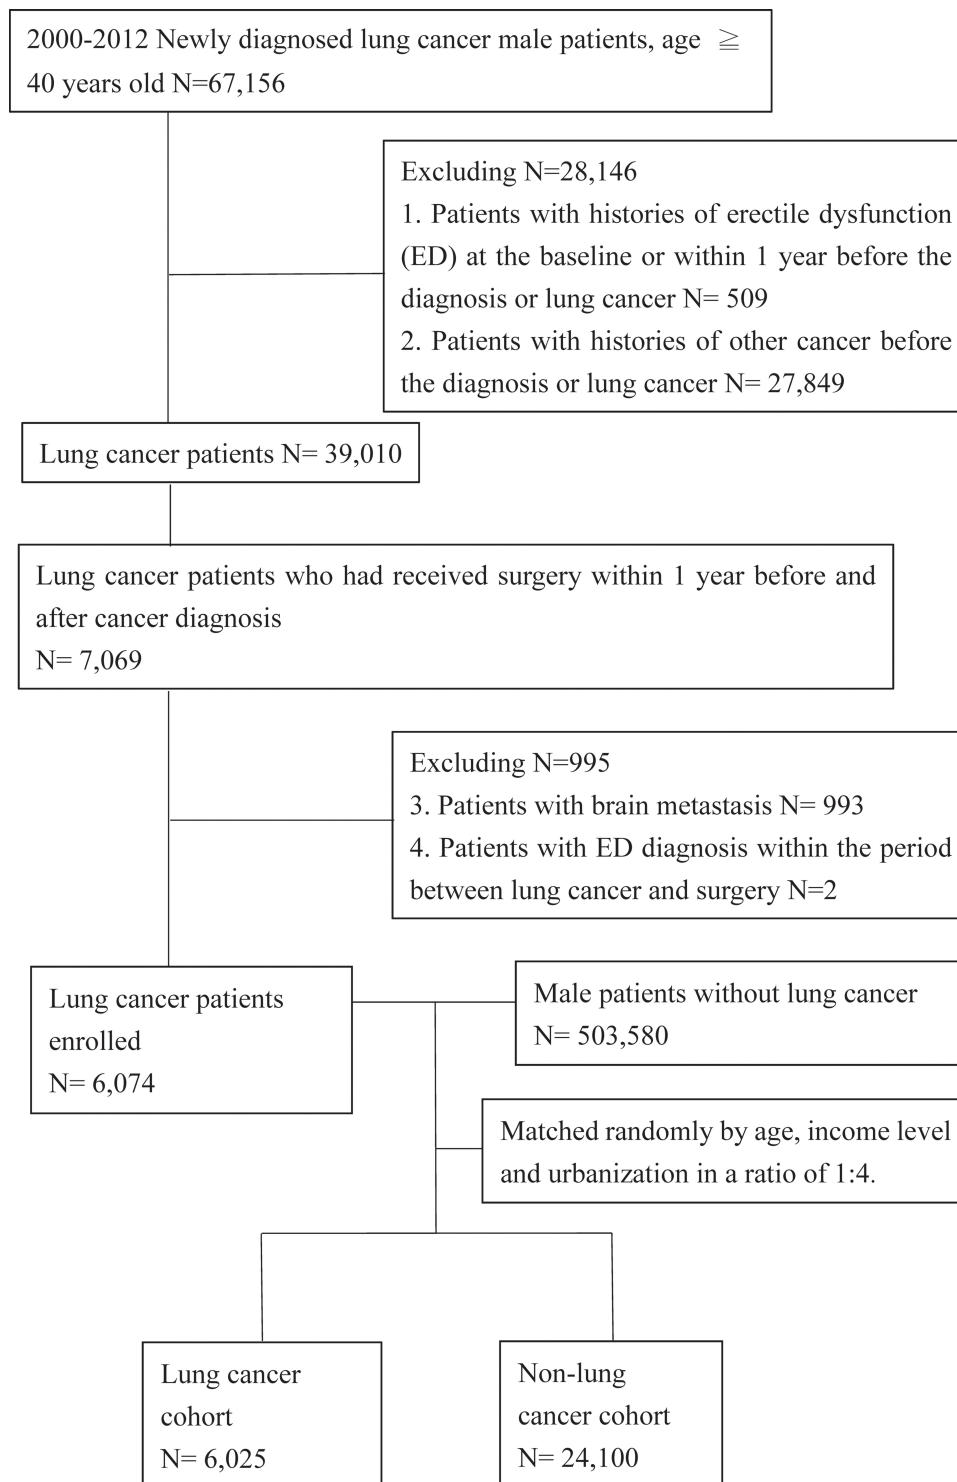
2000-2012 Newly diagnosed lung cancer male patients, age ≧ 40 years old N=67,156

Excluding N=28,146
1. Patients with histories of erectile dysfunction (ED) at the baseline or within 1 year before the diagnosis or lung cancer N= 509
2. Patients with histories of other cancer before the diagnosis or lung cancer N= 27,849

Lung cancer patients N= 39,010

Lung cancer patients who had received surgery within 1 year before and after cancer diagnosis
N= 7,069

Excluding N=995
3. Patients with brain metastasis N= 993
4. Patients with ED diagnosis within the period between lung cancer and surgery N=2

Lung cancer patients enrolled
N= 6,074

Male patients without lung cancer
N= 503,580

Matched randomly by age, income level and urbanization in a ratio of 1:4.

Lung cancer cohort
N= 6,025

Non-lung cancer cohort
N= 24,100